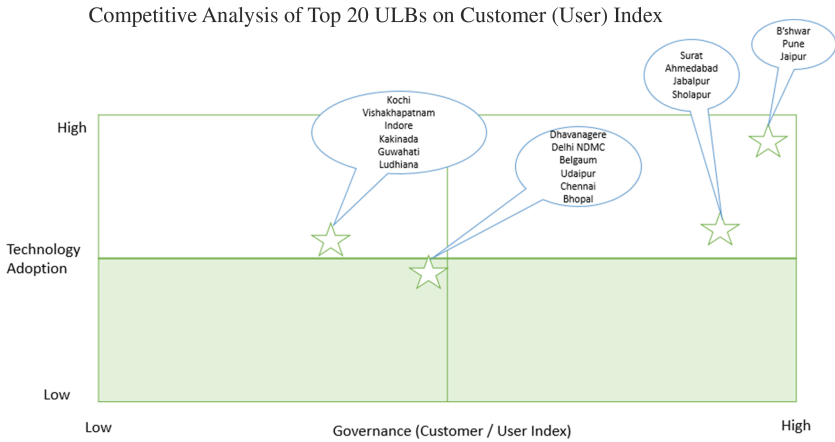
Competitive Analysis of Top 20 ULBs on Customer (User) Index

B'shwar
Pune
Jaipur

Surat
Ahmedabad
Jabalpur
Sholapur

Kochi
Vishakhapatnam
Indore
Kakinada
Guwahati
Ludhiana

Dhavanagere
Delhi NDMC
Belgaum
Udaipur
Chennai
Bhopal

High

Technology Adoption

Low

Low

Governance (Customer / User Index)

High